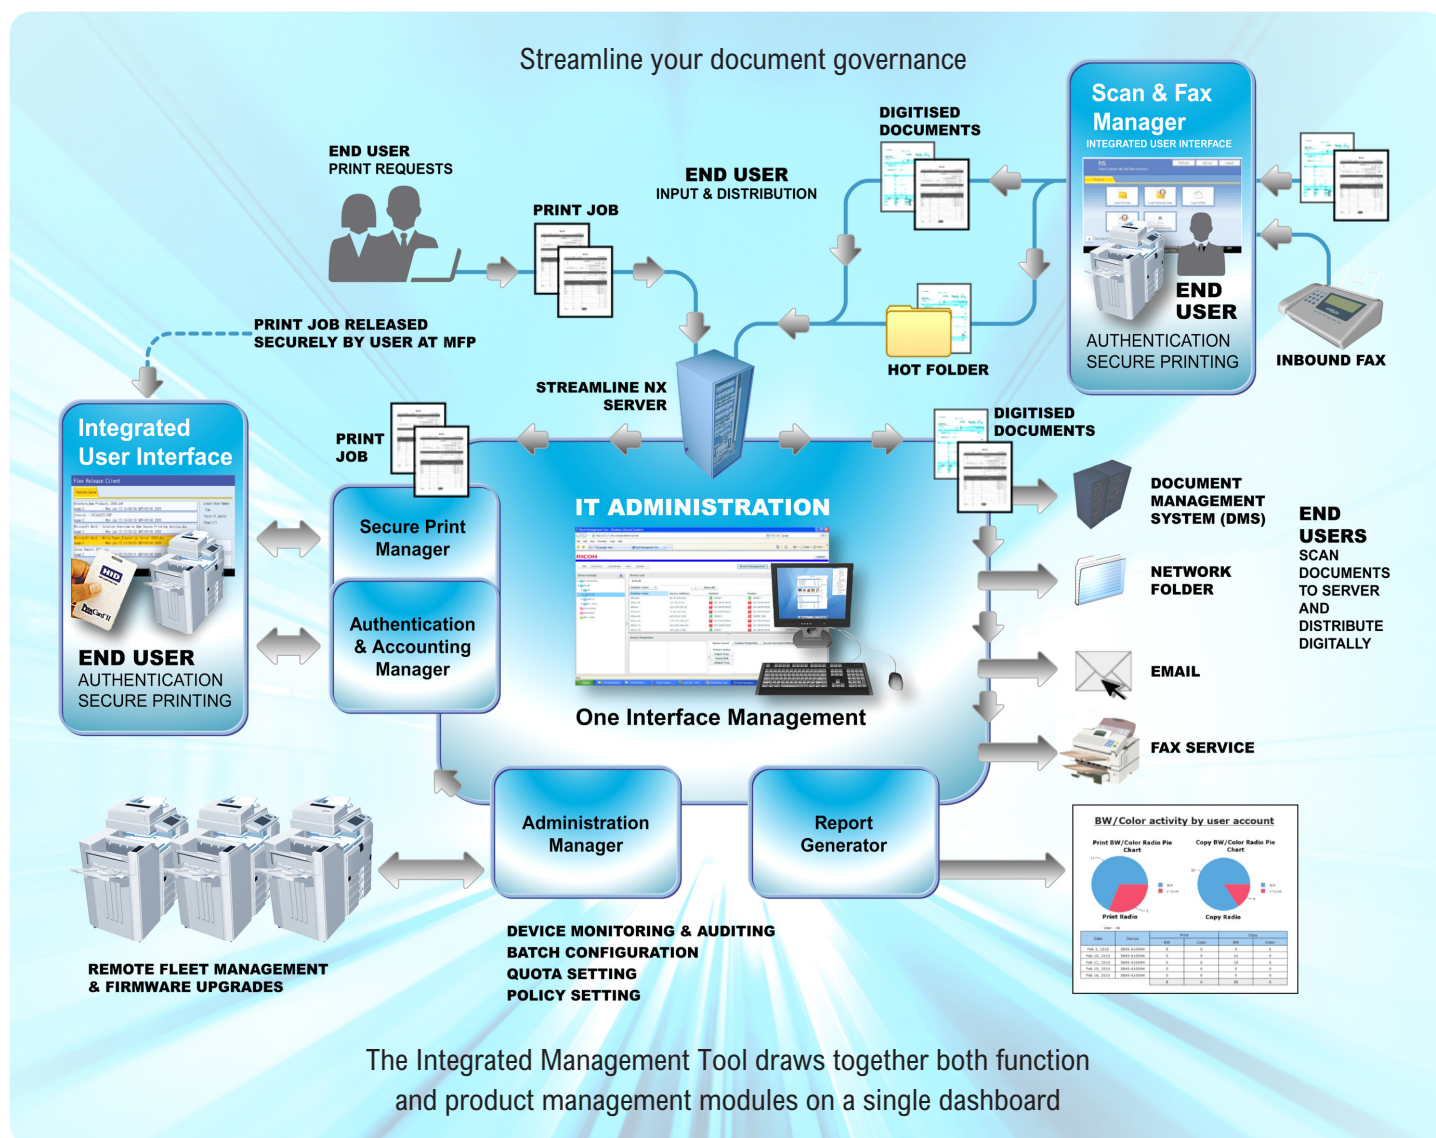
Streamline your document governance

END USER
PRINT REQUESTS

PRINT JOB

END USER
INPUT & DISTRIBUTION

DIGITISED
DOCUMENTS

Scan & Fax
Manager
INTEGRATED USER INTERFACE

END
USER
AUTHENTICATION
SECURE PRINTING

INBOUND FAX

HOT FOLDER

PRINT JOB RELEASED
SECURELY BY USER AT MFP

STREAMLINE NX
SERVER

DIGITISED
DOCUMENTS

Integrated
User Interface

END USER
AUTHENTICATION
SECURE PRINTING

PRINT
JOB

Secure Print
Manager

Authentication
& Accounting
Manager

IT ADMINISTRATION

One Interface Management

DOCUMENT
MANAGEMENT
SYSTEM (DMS)

NETWORK
FOLDER

EMAIL

FAX SERVICE

END
USERS
SCAN
DOCUMENTS
TO SERVER
AND
DISTRIBUTE
DIGITALLY

Administration
Manager

Report
Generator

BW/Color activity by user account

REMOTE FLEET MANAGEMENT
& FIRMWARE UPGRADES

DEVICE MONITORING & AUDITING
BATCH CONFIGURATION
QUOTA SETTING
POLICY SETTING

The Integrated Management Tool draws together both function and product management modules on a single dashboard